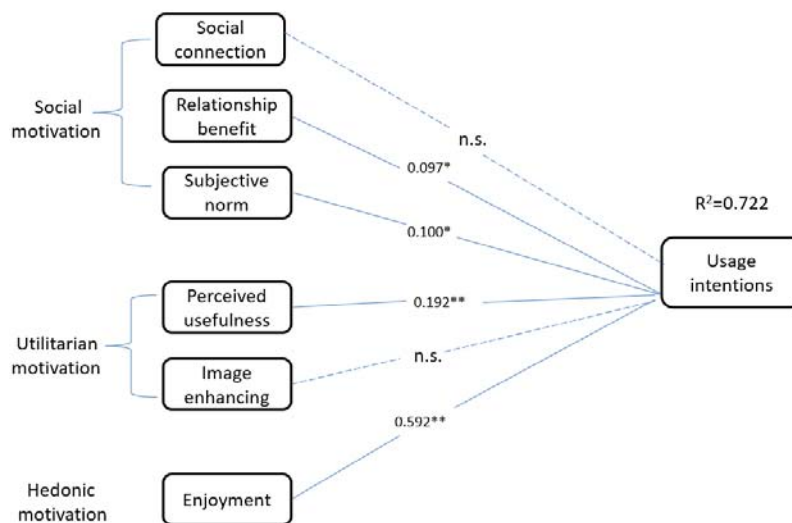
Social motivation

Social connection

Relationship benefit

Subjective norm

n.s.

0.097*

0.100*

$R^2$=0.722

Usage intentions

Utilitarian motivation

Perceived usefulness

0.192**

Image enhancing

n.s.

0.592**

Hedonic motivation

Enjoyment